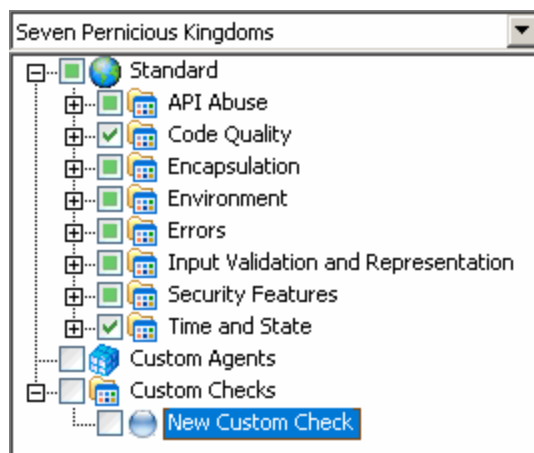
Seven Pernicious Kingdoms

Standard
API Abuse
Code Quality
Encapsulation
Environment
Errors
Input Validation and Representation
Security Features
Time and State
Custom Agents
Custom Checks
New Custom Check